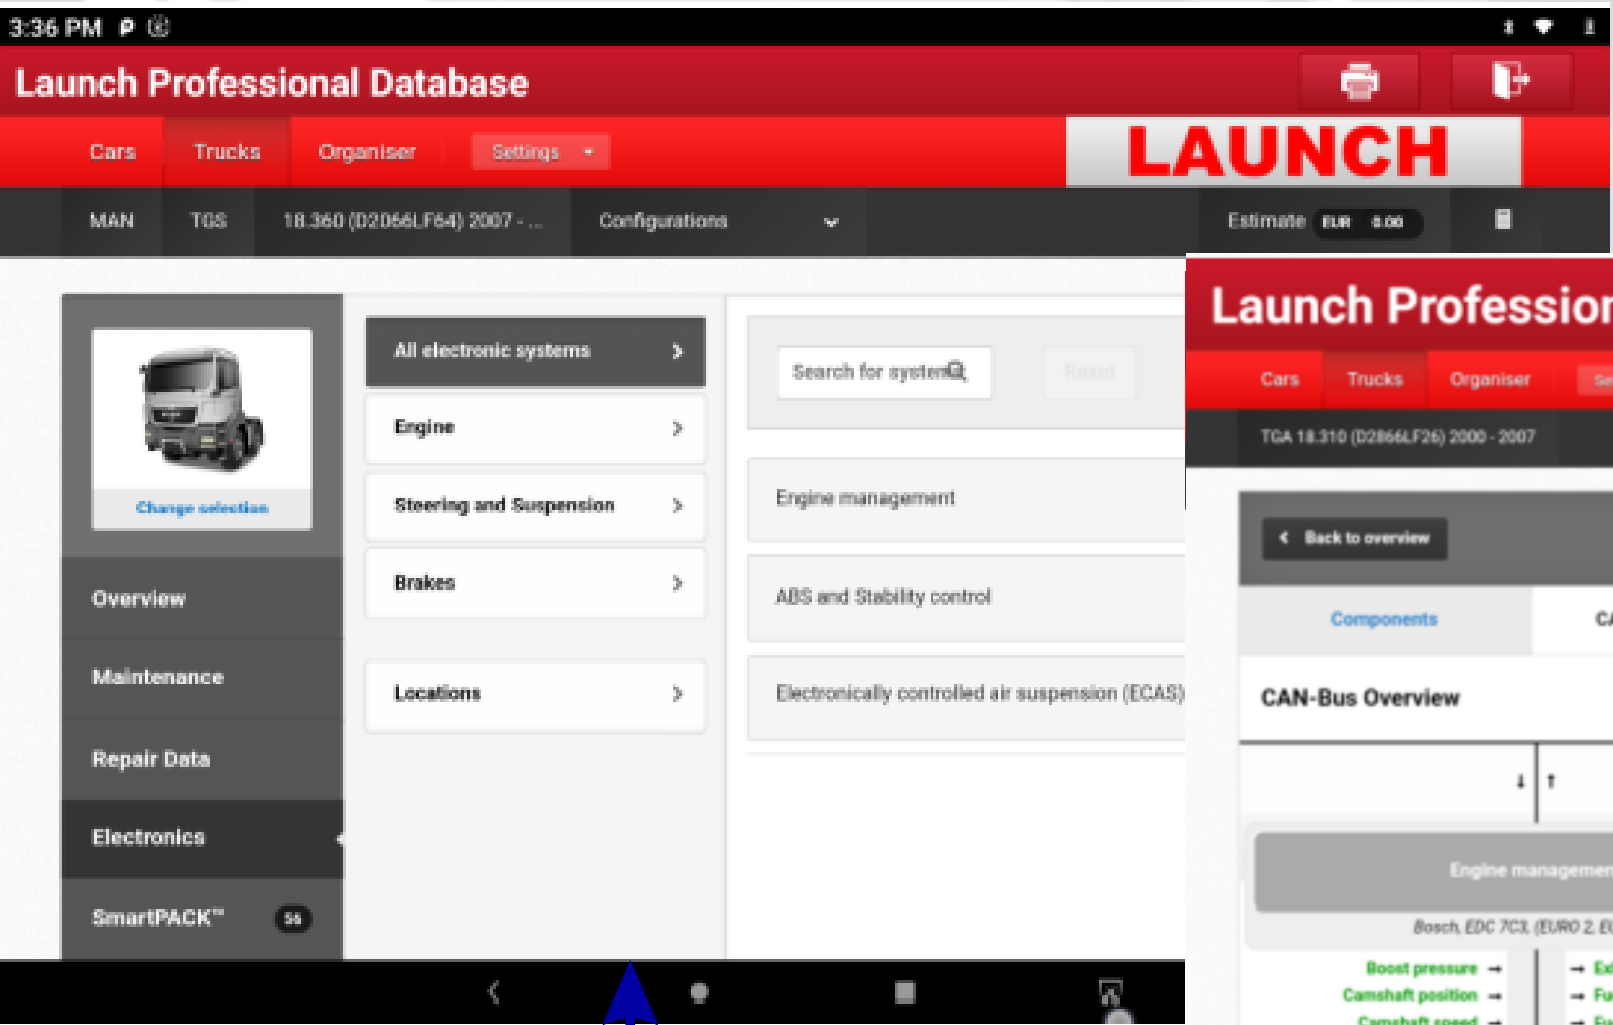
3:36 PM

Launch Professional Database

Cars Trucks Organiser Settings

LAUNCH

MAN TGS 18.360 (D2066LF64) 2007 - ... Configurations

Estimate EUR 0.00

Change selection

Overview

Maintenance

Repair Data

Electronics

SmartPACK™ 56

All electronic systems

Engine

Steering and Suspension

Brakes

Locations

Search for system

Reset

Engine management

ABS and Stability control

Electronically controlled air suspension (ECAS)

Launch Profession

Cars Trucks Organiser Se

TGA 18.310 (D2866LF26) 2000 - 2007

Back to overview

Components CA

CAN-Bus Overview

Engine managemen

Bosch, EDC 7C3, (EURO 2, EU

Boost pressure

Camshaft position

Camshaft speed

Ex

Fu

Fu